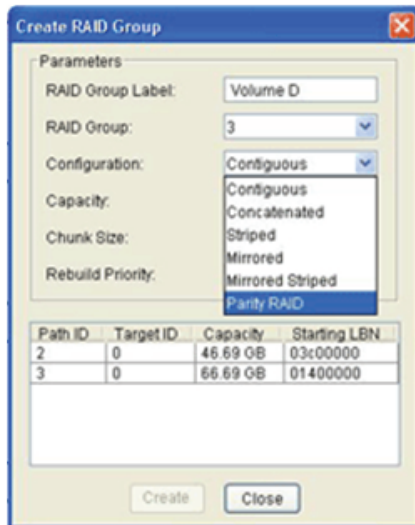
Create RAID Group

Parameters

RAID Group Label: Volume D

RAID Group: 3

Configuration: Contiguous

Capacity:

Chunk Size:

Rebuild Priority:

Contiguous
Concatenated
Striped
Mirrored
Mirrored Striped
Parity RAID

| Path ID | Target ID | Capacity | Starting LBN |
|---|---|---|---|
| 2 | 0 | 46.69 GB | 03c00000 |
| 3 | 0 | 66.69 GB | 01400000 |

Create Close